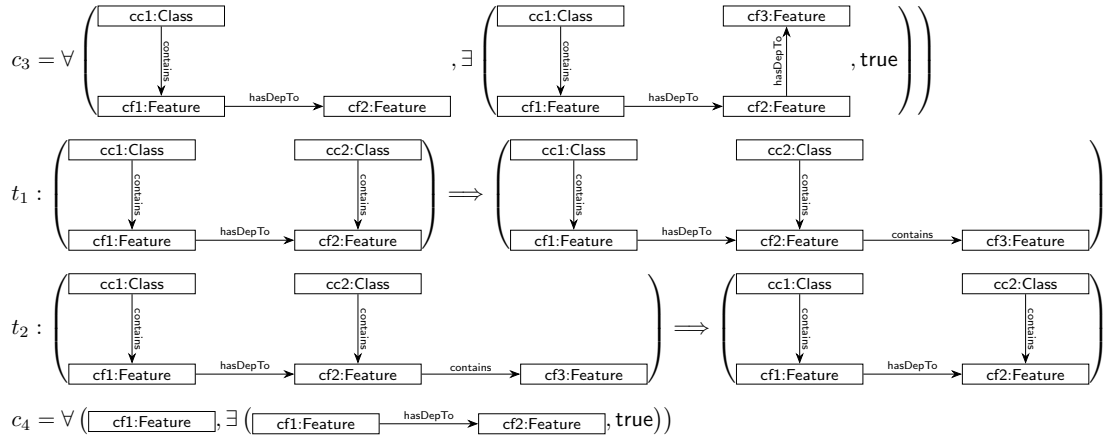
$c_3 = \forall$ ( cc1:Class contains cf1:Feature hasDepTo cf2:Feature , $\exists$ ( cc1:Class contains cf1:Feature hasDepTo cf2:Feature hasDepTo cf3:Feature , true ) )

$t_1 :$ ( cc1:Class contains cf1:Feature hasDepTo cf2:Feature cc2:Class contains ) $\Longrightarrow$ ( cc1:Class contains cf1:Feature hasDepTo cf2:Feature cc2:Class contains contains cf3:Feature )

$t_2 :$ ( cc1:Class contains cf1:Feature hasDepTo cf2:Feature cc2:Class contains contains cf3:Feature ) $\Longrightarrow$ ( cc1:Class contains cf1:Feature hasDepTo cf2:Feature cc2:Class contains )

$c_4 = \forall$ ( cf1:Feature , $\exists$ ( cf1:Feature hasDepTo cf2:Feature , true ) )